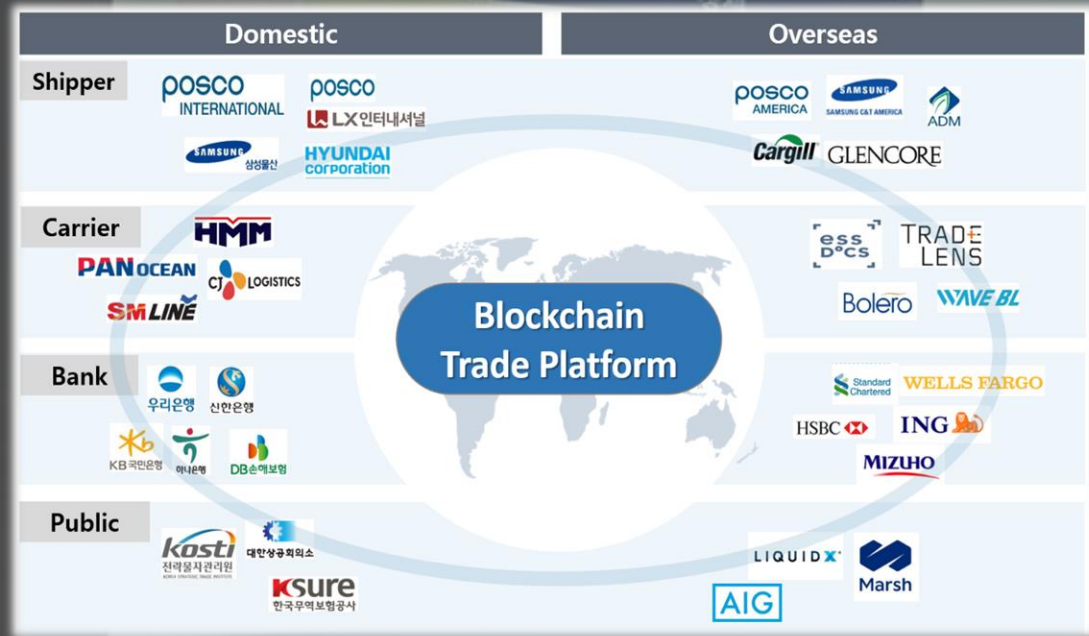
Domestic

Overseas

Shipper

posco INTERNATIONAL

posco LX인터내셔널

SAMSUNG 삼성물산

HYUNDAI corporation

posco AMERICA

SAMSUNG SAMSUNG C&T AMERICA

ADM

Cargill

GLENCORE

Carrier

HMM

PAN OCEAN

CJ LOGISTICS

SM LINE

ess DOCS

TRADE LENS

Bolero

WAVE BL

Blockchain Trade Platform

Bank

우리은행

신한은행

KB 국민은행

하나은행

DB손해보험

Standard Chartered

WELLS FARGO

HSBC

ING

MIZUHO

Public

kosti 전략물자관리원 KOREA STRATEGIC TRADE INSTITUTE

대한상공회의소

K sure 한국무역보험공사

LIQUIDX

Marsh

AIG